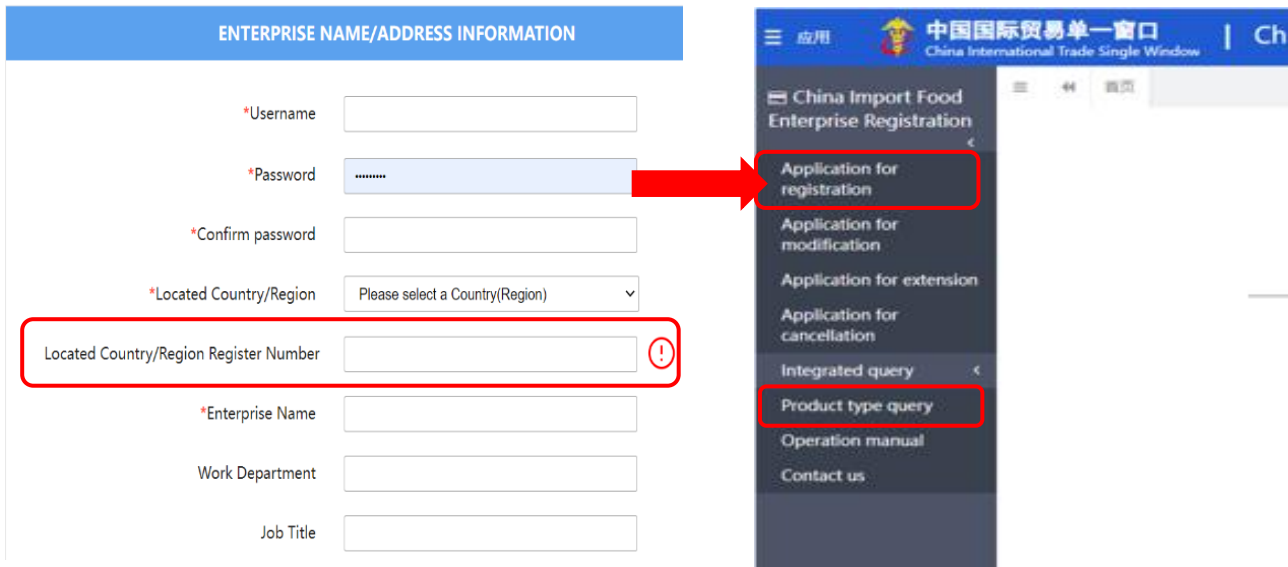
ENTERPRISE NAME/ADDRESS INFORMATION

*Username

*Password

*Confirm password

*Located Country/Region

Please select a Country(Region)

Located Country/Region Register Number

*Enterprise Name

Work Department

Job Title

应用

中国国际贸易单一窗口
China International Trade Single Window

Ch

China Import Food Enterprise Registration

首页

Application for registration

Application for modification

Application for extension

Application for cancellation

Integrated query

Product type query

Operation manual

Contact us